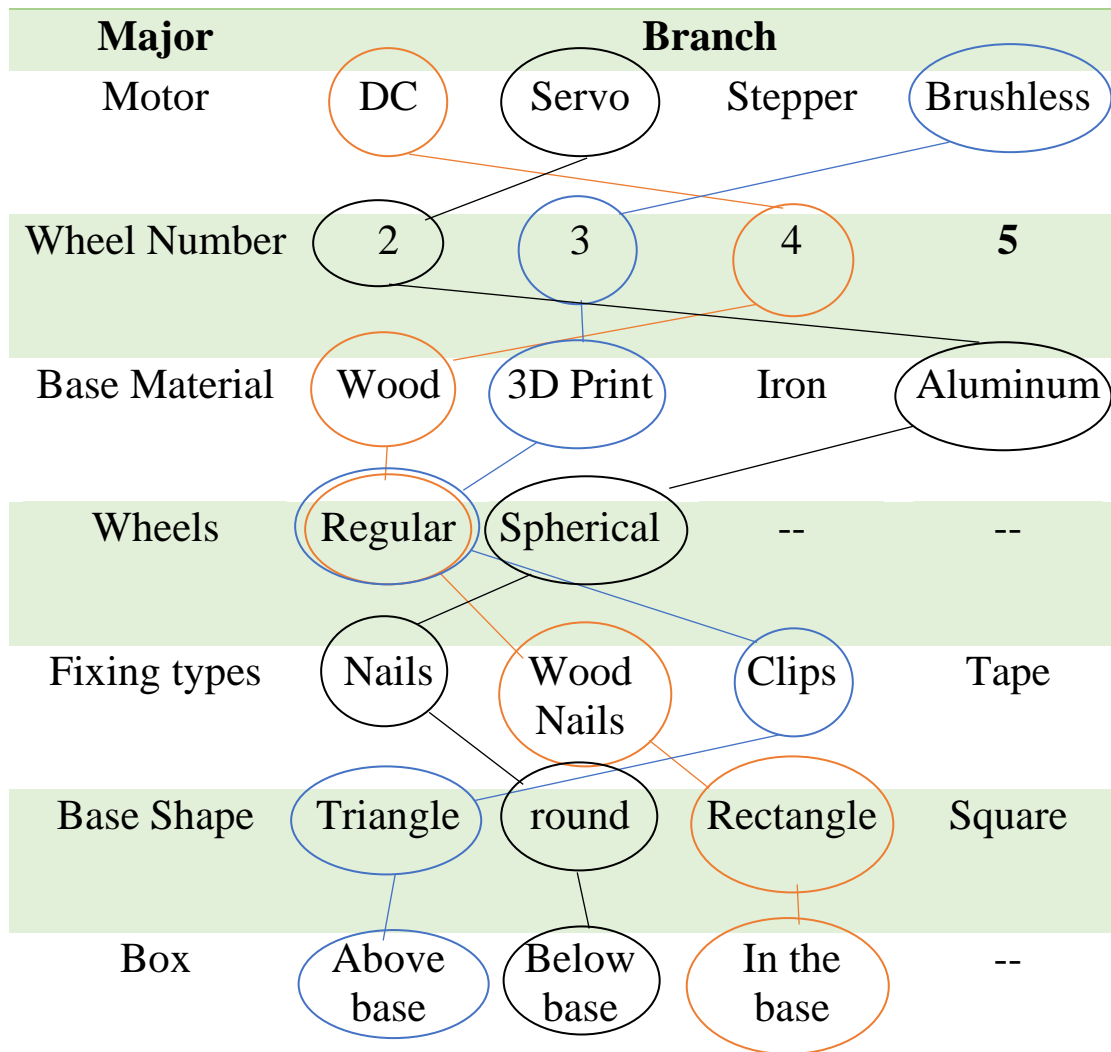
| Major | Branch | | | |
|---|---|---|---|---|
| Motor | DC | Servo | Stepper | Brushless |
| Wheel Number | 2 | 3 | 4 | **5** |
| Base Material | Wood | 3D Print | Iron | Aluminum |
| Wheels | Regular | Spherical | -- | -- |
| Fixing types | Nails | Wood Nails | Clips | Tape |
| Base Shape | Triangle | round | Rectangle | Square |
| Box | Above base | Below base | In the base | -- |